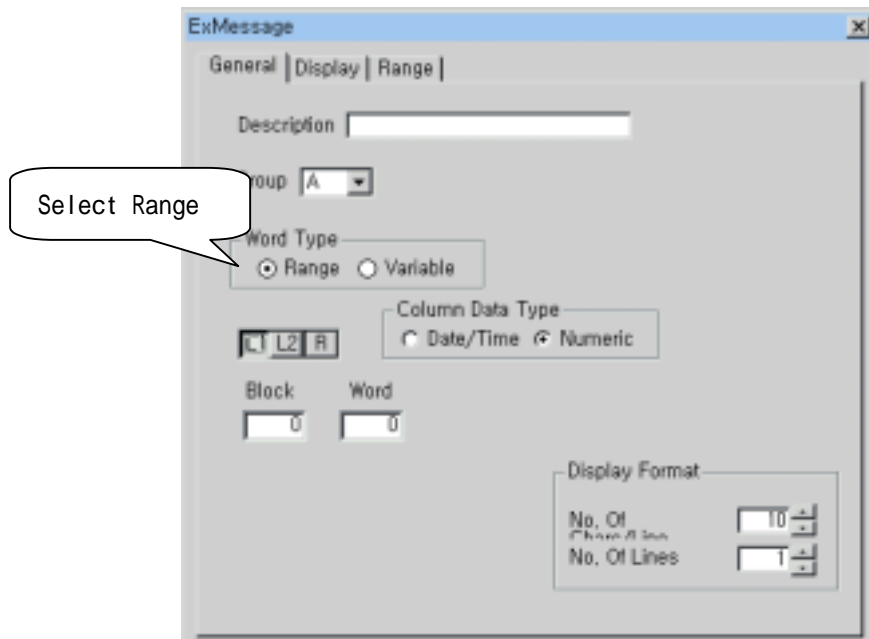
ExMessage

General | Display | Range |

Description

roup A

Select Range

Word Type
Range Variable

Column Data Type
Date/Time Numeric

L1 L2 R

Block 0
Word 0

Display Format

No. Of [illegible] 10
No. Of Lines 1